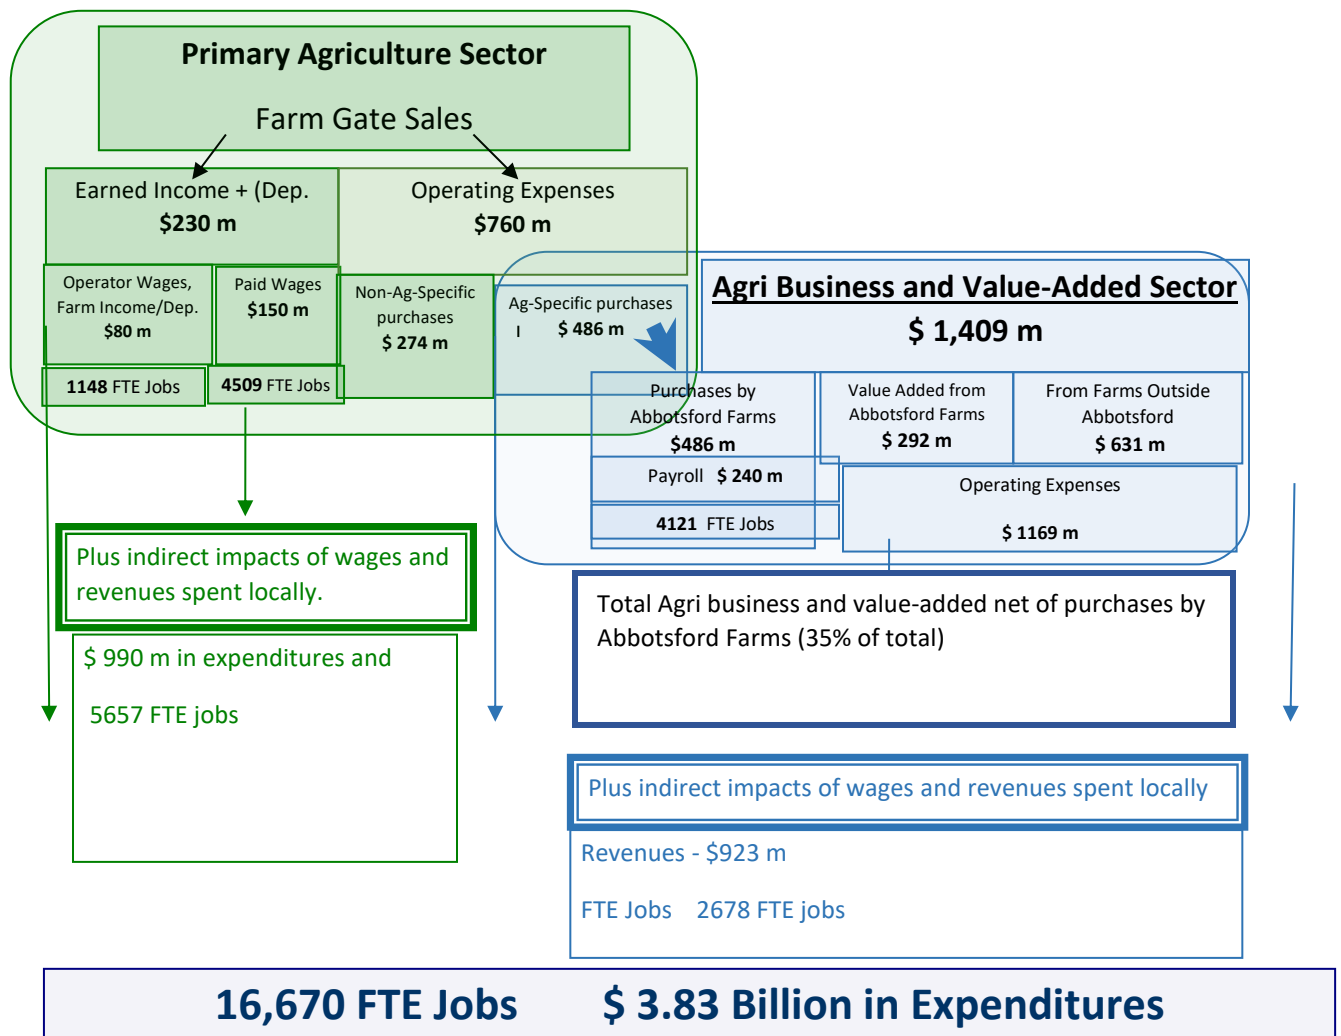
**Primary Agriculture Sector**

Farm Gate Sales

Earned Income + (Dep.
**$230 m**

Operating Expenses
**$760 m**

Operator Wages, Farm Income/Dep.
**$80 m**

Paid Wages
**$150 m**

Non-Ag-Specific purchases
**$ 274 m**

Ag-Specific purchases
I **$ 486 m**

**1148** FTE Jobs

**4509** FTE Jobs

**Agri Business and Value-Added Sector**
**$ 1,409 m**

Purchases by Abbotsford Farms
**$486 m**

Value Added from Abbotsford Farms
**$ 292 m**

From Farms Outside Abbotsford
**$ 631 m**

Payroll **$ 240 m**

**4121** FTE Jobs

Operating Expenses

**$ 1169 m**

Plus indirect impacts of wages and revenues spent locally.

$ 990 m in expenditures and

5657 FTE jobs

Total Agri business and value-added net of purchases by Abbotsford Farms (35% of total)

Plus indirect impacts of wages and revenues spent locally

Revenues - $923 m

FTE Jobs 2678 FTE jobs

**16,670 FTE Jobs $ 3.83 Billion in Expenditures**